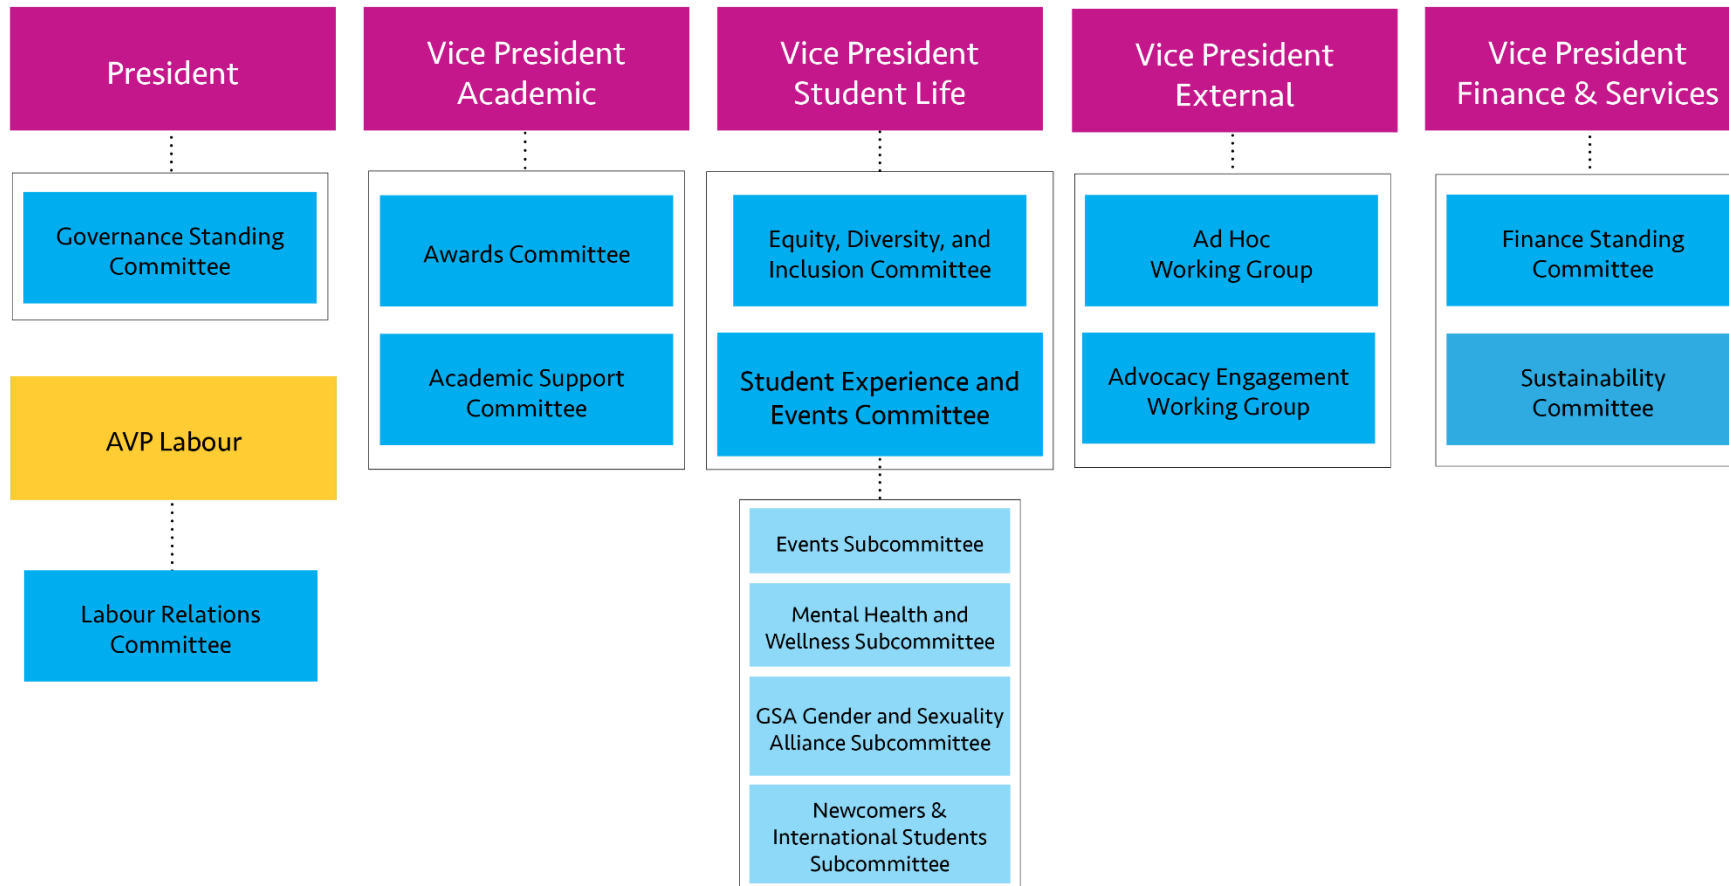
President

Governance Standing Committee

AVP Labour

Labour Relations Committee

Vice President Academic

Awards Committee

Academic Support Committee

Vice President Student Life

Equity, Diversity, and Inclusion Committee

Student Experience and Events Committee

Events Subcommittee

Mental Health and Wellness Subcommittee

GSA Gender and Sexuality Alliance Subcommittee

Newcomers & International Students Subcommittee

Vice President External

Ad Hoc Working Group

Advocacy Engagement Working Group

Vice President Finance & Services

Finance Standing Committee

Sustainability Committee